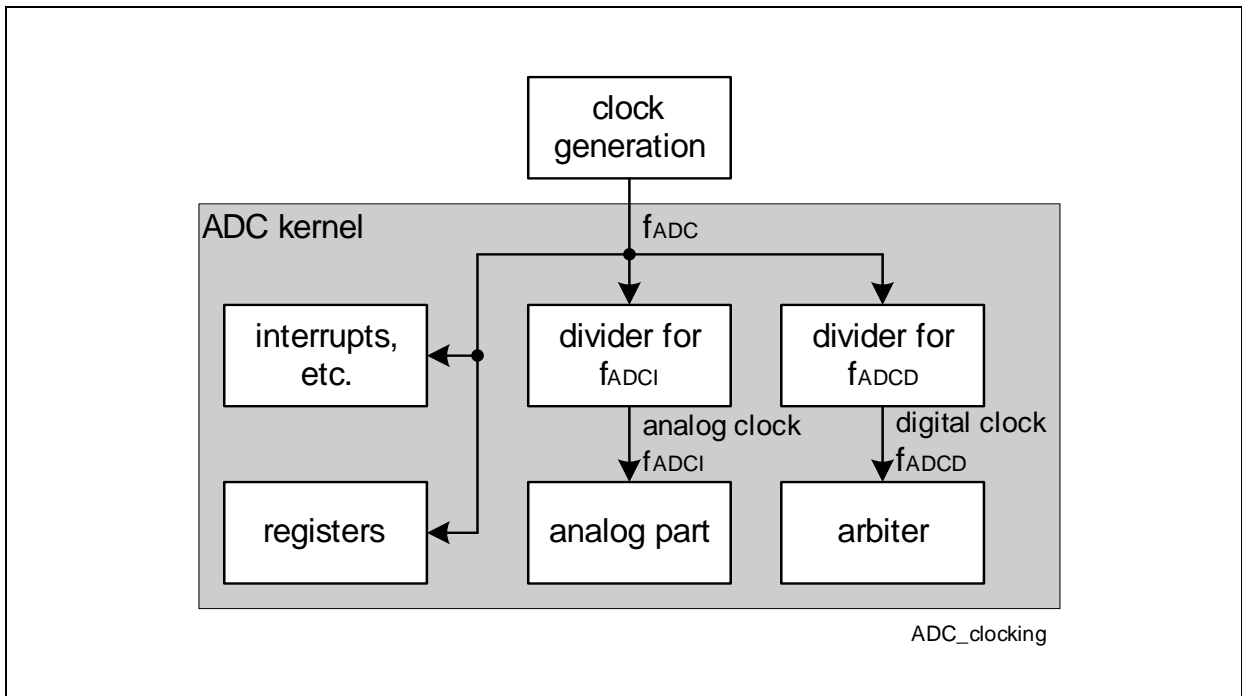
clock generation

ADC kernel

$f_{ADC}$

interrupts, etc.

divider for $f_{ADCI}$

divider for $f_{ADCD}$

analog clock $f_{ADCI}$

digital clock $f_{ADCD}$

registers

analog part

arbiter

ADC_clocking